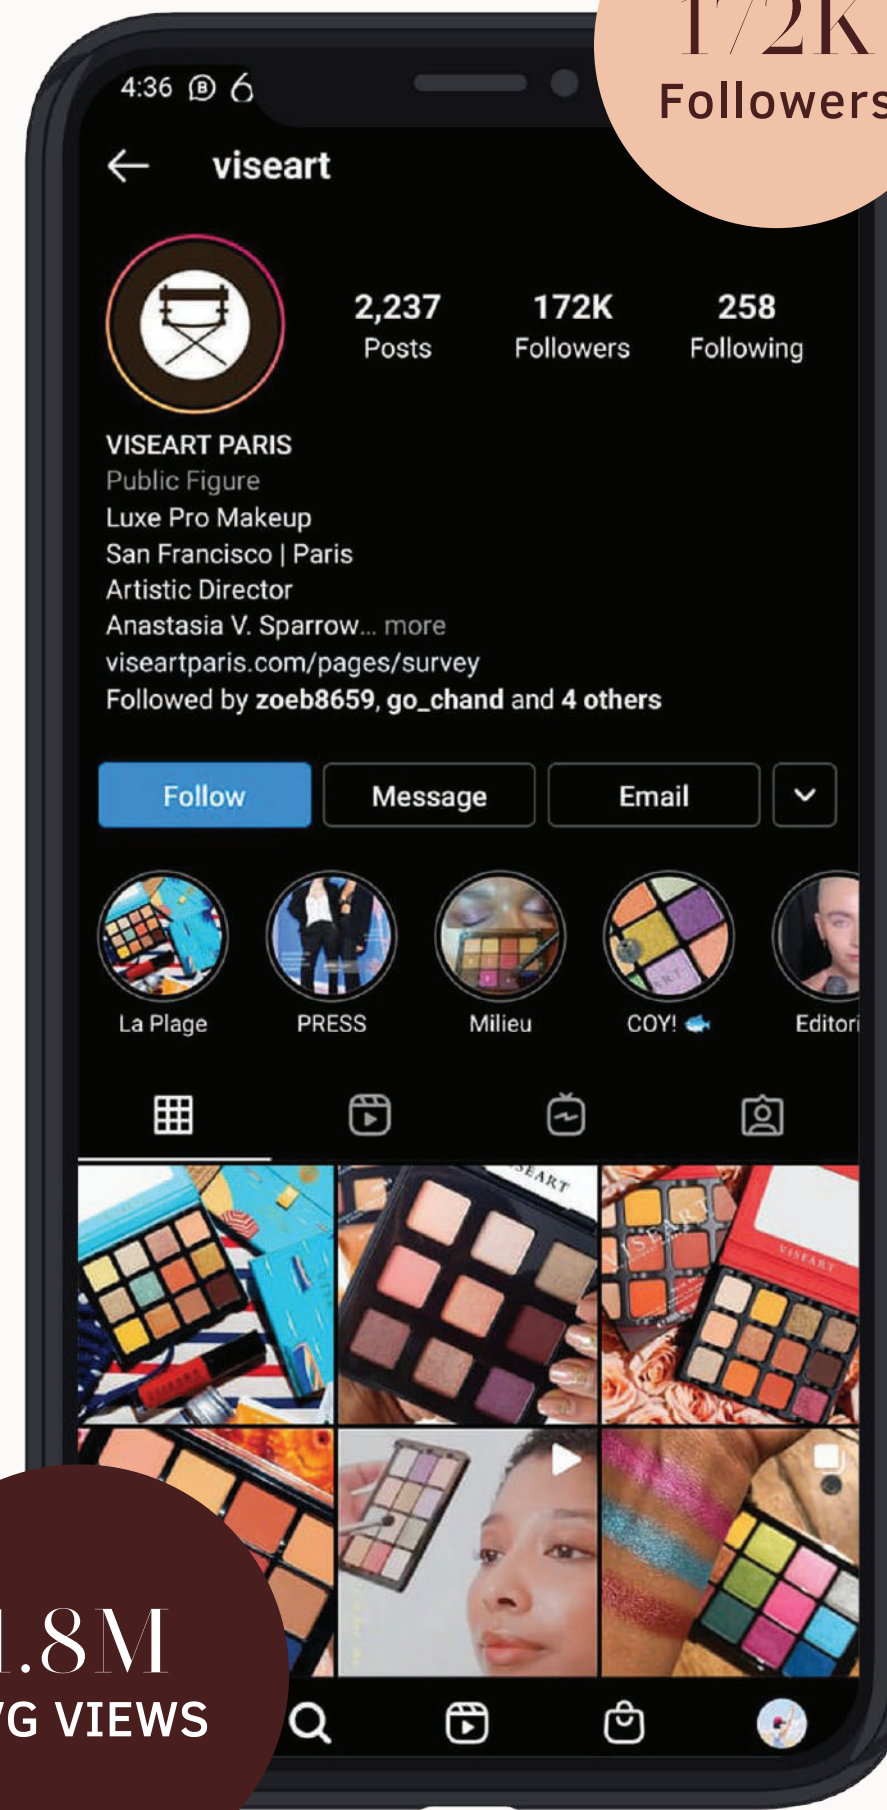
172K
Followers

4:36

viseart

2,237
Posts

172K
Followers

258
Following

VISEART PARIS
Public Figure
Luxe Pro Makeup
San Francisco | Paris
Artistic Director
Anastasia V. Sparrow... more
viseartparis.com/pages/survey
Followed by zoeb8659, go_chand and 4 others

Follow
Message
Email

La Plage
PRESS
Milieu
COY!
Editori

1.8M
G VIEWS